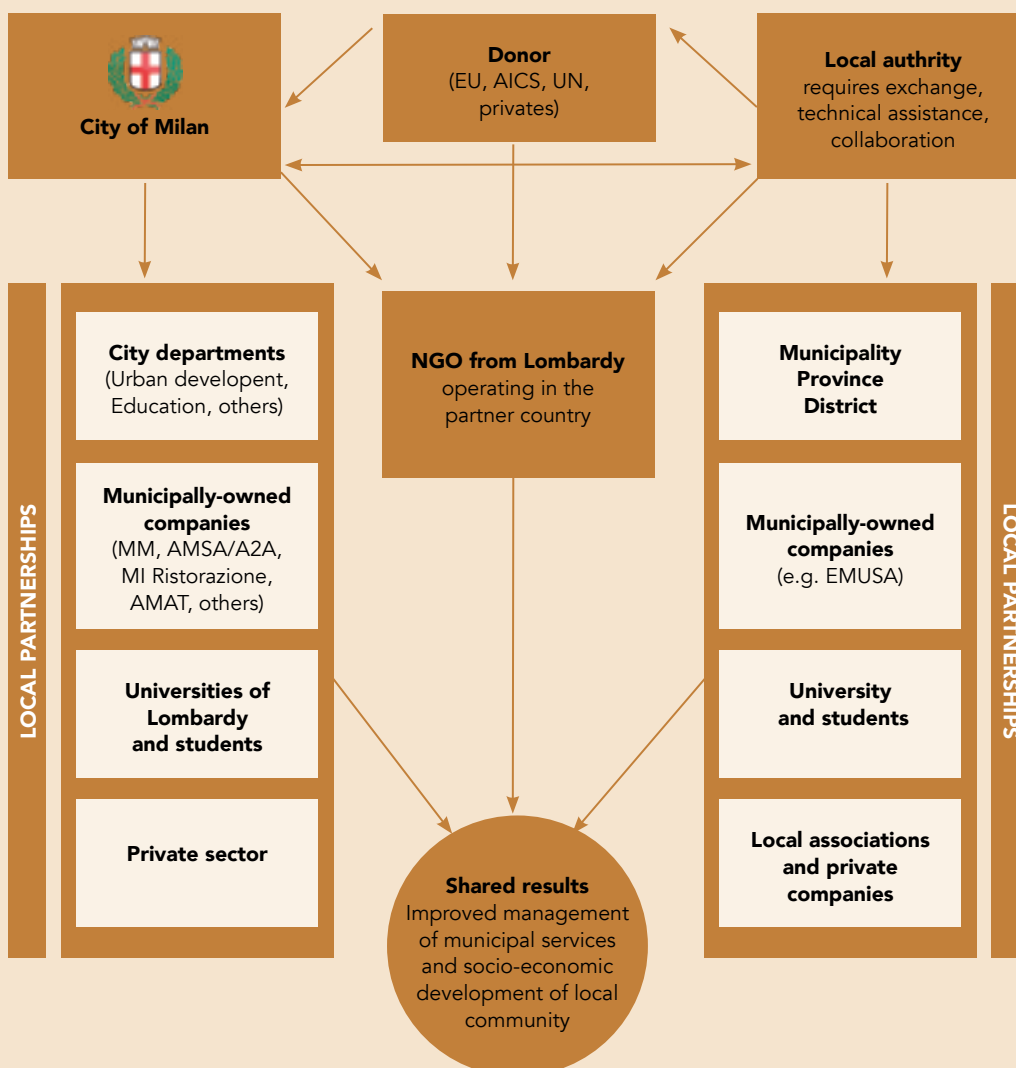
City of Milan

Donor
(EU, AICS, UN, privates)

Local authrity
requires exchange, technical assistance, collaboration

LOCAL PARTNERSHIPS

City departments
(Urban developent, Education, others)

Municipally-owned companies
(MM, AMSA/A2A, MI Ristorazione, AMAT, others)

Universities of Lombardy and students

Private sector

NGO from Lombardy
operating in the partner country

Municipality
Province
District

Municipally-owned companies
(e.g. EMUSA)

University and students

Local associations and private companies

LOCAL PARTNERSHIPS

Shared results
Improved management of municipal services and socio-economic development of local community